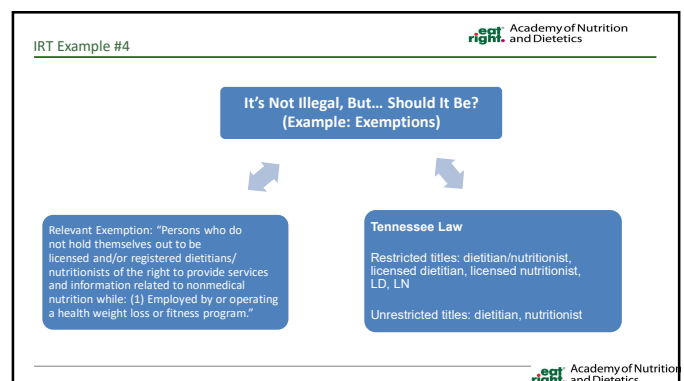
IRT Example #4

eat right. Academy of Nutrition and Dietetics

It's Not Illegal, But… Should It Be? (Example: Exemptions)

Relevant Exemption: "Persons who do not hold themselves out to be licensed and/or registered dietitians/ nutritionists of the right to provide services and information related to nonmedical nutrition while: (1) Employed by or operating a health weight loss or fitness program."

Tennessee Law

Restricted titles: dietitian/nutritionist, licensed dietitian, licensed nutritionist, LD, LN

Unrestricted titles: dietitian, nutritionist

eat right. Academy of Nutrition and Dietetics